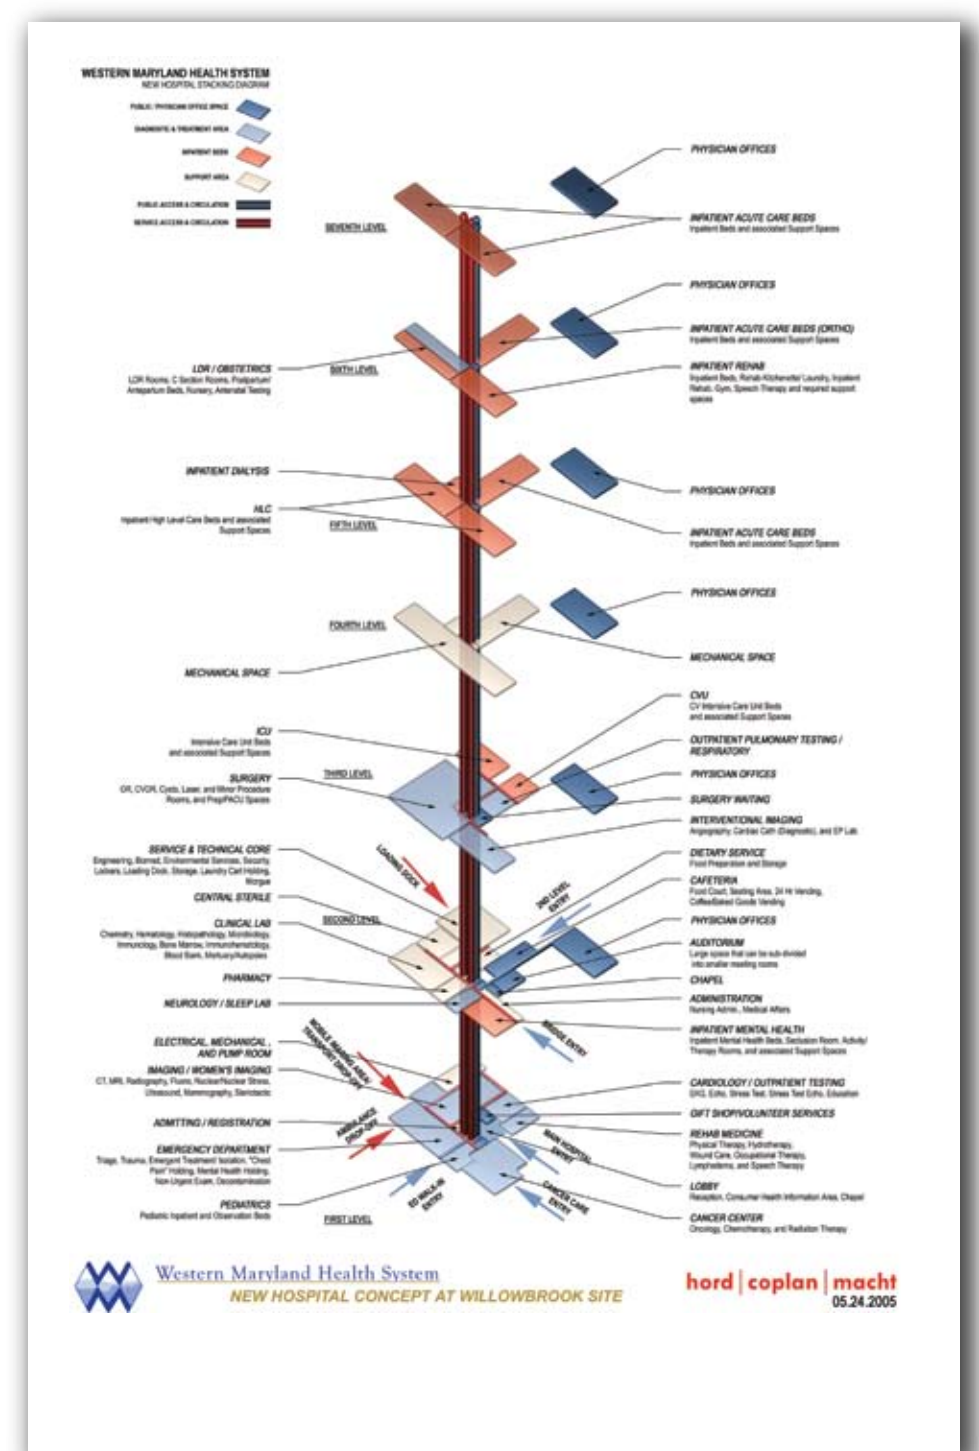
WESTERN MARYLAND HEALTH SYSTEM
NEW HOSPITAL STACKING DIAGRAM

PUBLIC / PHYSICIAN OFFICE SPACE
DIAGNOSTIC & TREATMENT AREA
INPATIENT BEDS
SUPPORT AREA
PUBLIC ACCESS & CIRCULATION
SERVICE ACCESS & CIRCULATION

SEVENTH LEVEL
PHYSICIAN OFFICES
INPATIENT ACUTE CARE BEDS
Inpatient Beds and associated Support Spaces

SIXTH LEVEL
PHYSICIAN OFFICES
INPATIENT ACUTE CARE BEDS (ORTHO)
Inpatient Beds and associated Support Spaces
LDR / OBSTETRICS
LDR Rooms, C Section Rooms, Postpartum/ Antepartum Beds, Nursery, Antenatal Testing
INPATIENT REHAB
Inpatient Beds, Rehab Kitchenette/ Laundry, Inpatient Rehab, Gym, Speech Therapy and required support spaces

FIFTH LEVEL
INPATIENT DIALYSIS
HLC
Inpatient High Level Care Beds and associated Support Spaces
PHYSICIAN OFFICES
INPATIENT ACUTE CARE BEDS
Inpatient Beds and associated Support Spaces

FOURTH LEVEL
PHYSICIAN OFFICES
MECHANICAL SPACE
MECHANICAL SPACE

THIRD LEVEL
CVU
CV Intensive Care Unit Beds and associated Support Spaces
ICU
Intensive Care Unit Beds and associated Support Spaces
OUTPATIENT PULMONARY TESTING / RESPIRATORY
PHYSICIAN OFFICES
SURGERY
OR, CVOR, Cysto, Laser, and Minor Procedure Rooms, and Prep/PACU Spaces
SURGERY WAITING
INTERVENTIONAL IMAGING
Angiography, Cardiac Cath (Diagnostic), and EP Lab

SECOND LEVEL
SERVICE & TECHNICAL CORE
Engineering, Biomed, Environmental Services, Security, Lockers, Loading Dock, Storage, Laundry Cart Holding, Morgue
LOADING DOCK
DIETARY SERVICE
Food Preparation and Storage
CAFETERIA
Food Court, Seating Area, 24 Hr Vending, Coffee/Baked Goods Vending
2ND LEVEL ENTRY
CENTRAL STERILE
PHYSICIAN OFFICES
CLINICAL LAB
Chemistry, Hematology, Histopathology, Microbiology, Immunology, Bone Marrow, Immunohematology, Blood Bank, Mortuary/Autopsies
AUDITORIUM
Large space that can be sub-divided into smaller meeting rooms
CHAPEL
PHARMACY
ADMINISTRATION
Nursing Admin., Medical Affairs
NEUROLOGY / SLEEP LAB
INPATIENT MENTAL HEALTH
Inpatient Mental Health Beds, Seclusion Room, Activity/ Therapy Rooms, and associated Support Spaces
BRIDGE ENTRY

FIRST LEVEL
ELECTRICAL, MECHANICAL, AND PUMP ROOM
MOBILE IMAGING AREA / TRANSPORT DROP OFF
IMAGING / WOMEN'S IMAGING
CT, MRI, Radiography, Fluoro, Nuclear/Nuclear Stress, Ultrasound, Mammography, Stereotactic
CARDIOLOGY / OUTPATIENT TESTING
EKG, Echo, Stress Test, Stress Test Echo, Education
GIFT SHOP/VOLUNTEER SERVICES
ADMITTING / REGISTRATION
AMBULANCE DROP OFF
REHAB MEDICINE
Physical Therapy, Hydrotherapy, Wound Care, Occupational Therapy, Lymphedema, and Speech Therapy
EMERGENCY DEPARTMENT
Triage, Trauma, Emergent Treatment/ Isolation, "Chest Pain" Holding, Mental Health Holding, Non-Urgent Exam, Decontamination
MAIN HOSPITAL ENTRY
LOBBY
Reception, Consumer Health Information Area, Chapel
ED WALK-IN ENTRY
CANCER CARE ENTRY
PEDIATRICS
Pediatric Inpatient and Observation Beds
CANCER CENTER
Oncology, Chemotherapy, and Radiation Therapy

Western Maryland Health System
NEW HOSPITAL CONCEPT AT WILLOWBROOK SITE
hord | coplan | macht
05.24.2005